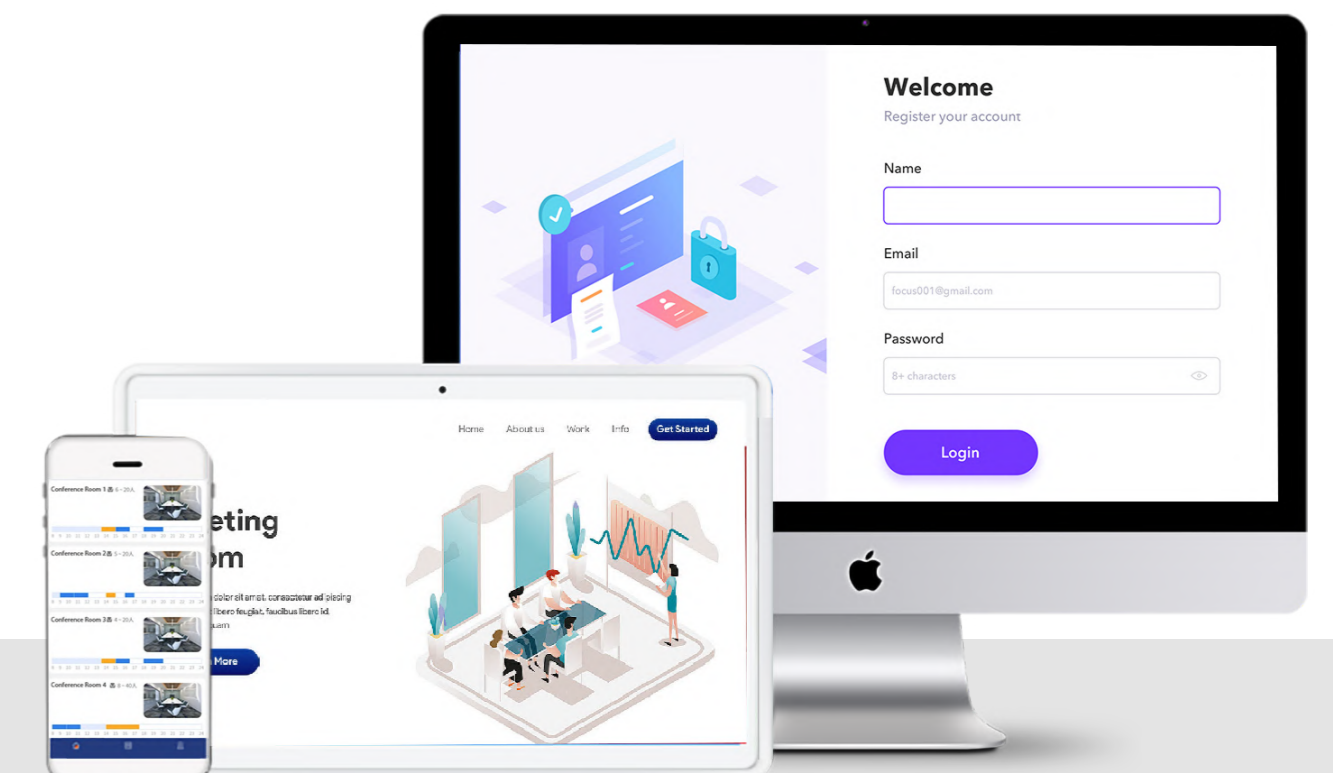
Welcome

Register your account

Name

Email

focus001@gmail.com

Password

8+ characters

Login

Home About us Work Info Get Started

eting
om

dolor sit amet, consectetur adipiscing
libero feugiat, faucibus libero id,
uam

More

Conference Room 1 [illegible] 6 ~ 20人

Conference Room 2 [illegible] 5 ~ 20人

Conference Room 3 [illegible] 4 ~ 20人

Conference Room 4 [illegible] 8 ~ 40人